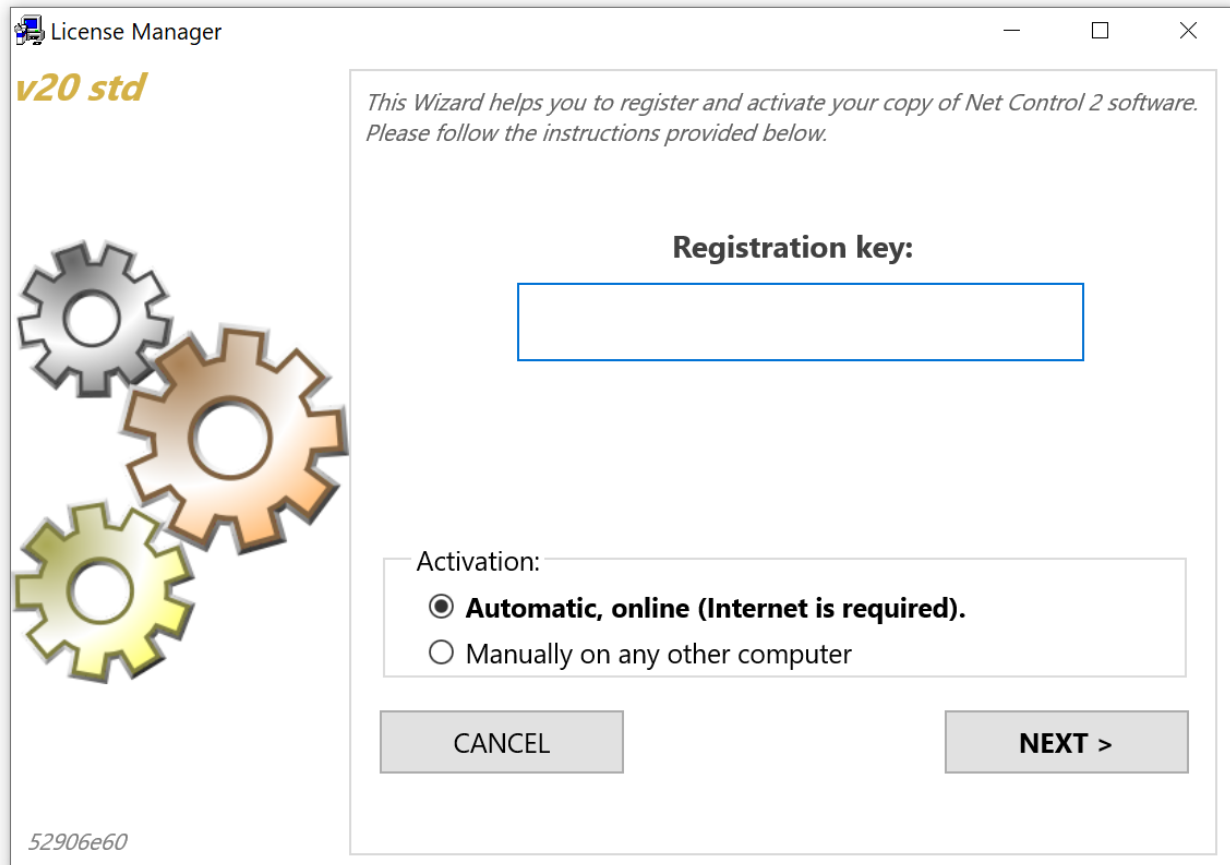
License Manager

v20 std

This Wizard helps you to register and activate your copy of Net Control 2 software. Please follow the instructions provided below.

Registration key:

Activation:

Automatic, online (Internet is required).

Manually on any other computer

CANCEL

NEXT >

52906e60